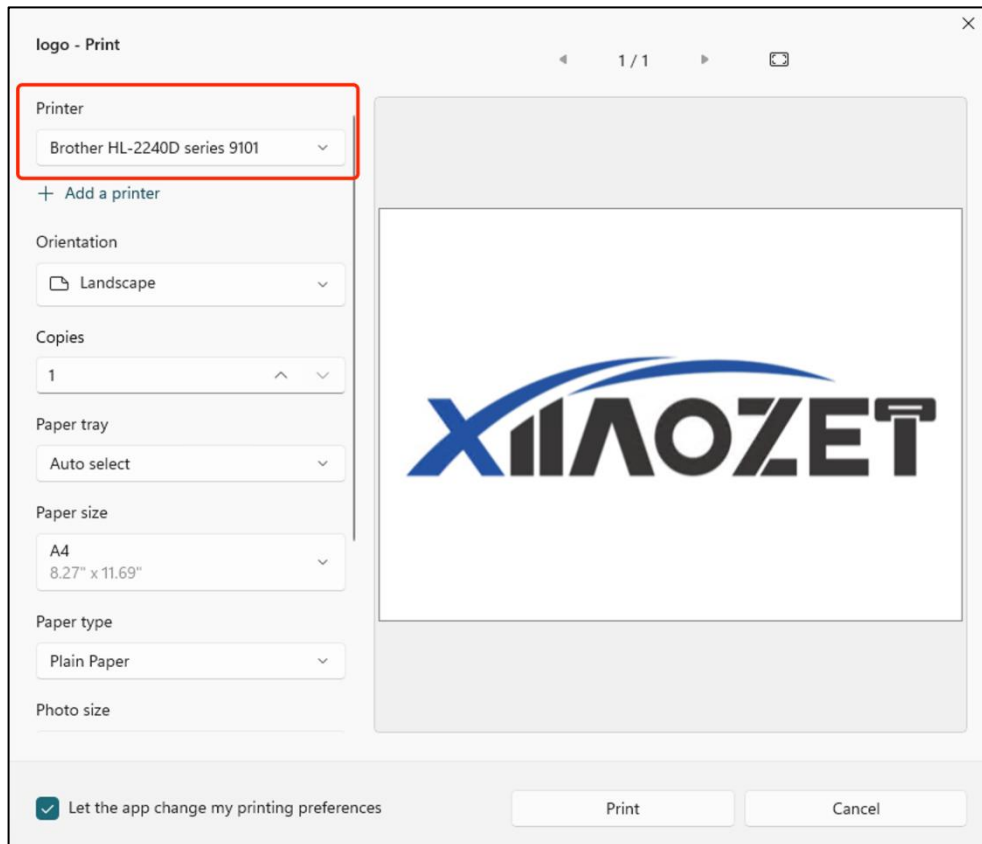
logo - Print

1 / 1

Printer

Brother HL-2240D series 9101

+ Add a printer

Orientation

Landscape

Copies

1

Paper tray

Auto select

Paper size

A4
8.27" x 11.69"

Paper type

Plain Paper

Photo size

XIAOZET

Let the app change my printing preferences

Print

Cancel